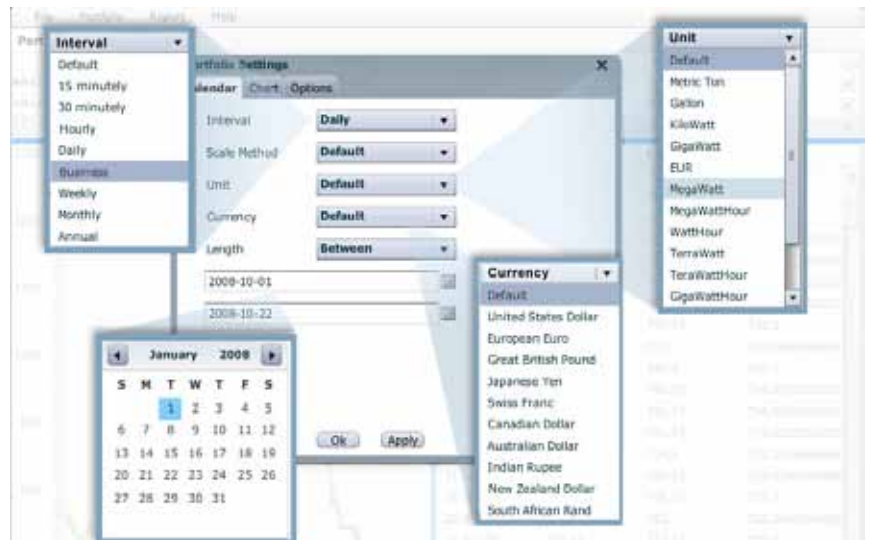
File Portfolio Report Help

Interval
Default
15 minutely
30 minutely
Hourly
Daily
Business
Weekly
Monthly
Annual

Portfolio Settings
Calendar Chart Options
Interval Daily
Scale Method Default
Unit Default
Currency Default
Length Between
2008-10-01
2008-10-22
Ok Apply

Unit
Default
Metric Ton
Gallon
KiloWatt
GigaWatt
EUR
MegaWatt
MegaWattHour
WattHour
TerraWatt
TeraWattHour
GigaWattHour

Currency
Default
United States Dollar
European Euro
Great British Pound
Japanese Yen
Swiss Franc
Canadian Dollar
Australian Dollar
Indian Rupee
New Zealand Dollar
South African Rand

January 2008

| S | M | T | W | T | F | S |
|---|---|---|---|---|---|---|
| | | 1 | 2 | 3 | 4 | 5 |
| 6 | 7 | 8 | 9 | 10 | 11 | 12 |
| 13 | 14 | 15 | 16 | 17 | 18 | 19 |
| 20 | 21 | 22 | 23 | 24 | 25 | 26 |
| 27 | 28 | 29 | 30 | 31 | | |